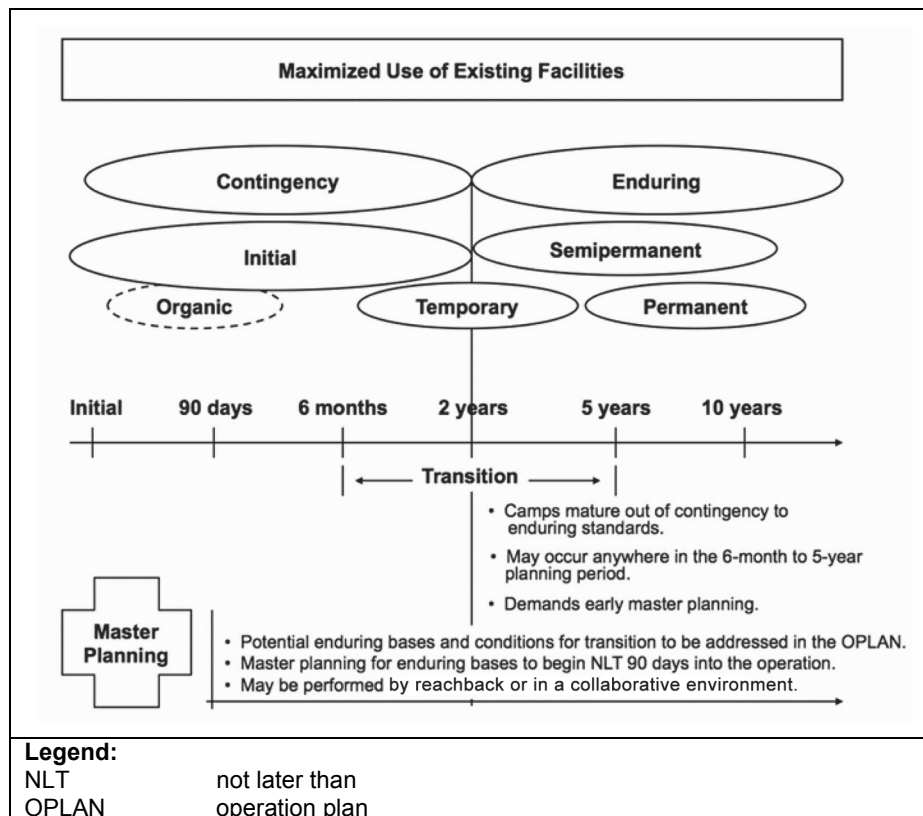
Maximized Use of Existing Facilities

Contingency

Enduring

Initial

Semipermanent

Organic

Temporary

Permanent

Initial 90 days 6 months 2 years 5 years 10 years

Transition

• Camps mature out of contingency to enduring standards.

• May occur anywhere in the 6-month to 5-year planning period.

• Demands early master planning.

Master Planning

• Potential enduring bases and conditions for transition to be addressed in the OPLAN.
• Master planning for enduring bases to begin NLT 90 days into the operation.
• May be performed by reachback or in a collaborative environment.

Legend:
NLT not later than
OPLAN operation plan